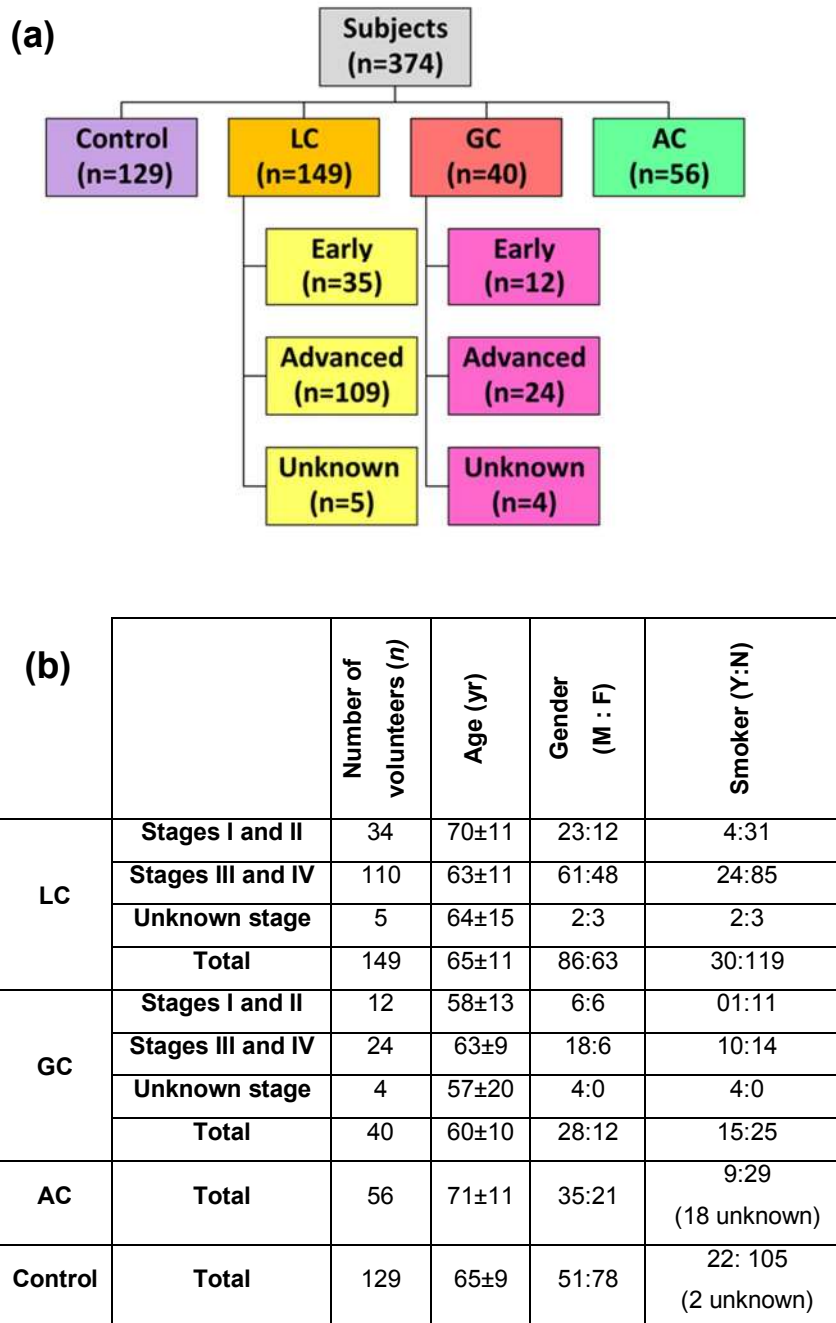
(a)

Subjects (n=374)

Control (n=129)

LC (n=149)

GC (n=40)

AC (n=56)

Early (n=35)

Advanced (n=109)

Unknown (n=5)

Early (n=12)

Advanced (n=24)

Unknown (n=4)

(b)

| | | Number of volunteers (*n*) | Age (yr) | Gender (M : F) | Smoker (Y:N) |
|---|---|---|---|---|---|
| LC | Stages I and II | 34 | 70±11 | 23:12 | 4:31 |
| | Stages III and IV | 110 | 63±11 | 61:48 | 24:85 |
| | Unknown stage | 5 | 64±15 | 2:3 | 2:3 |
| | Total | 149 | 65±11 | 86:63 | 30:119 |
| GC | Stages I and II | 12 | 58±13 | 6:6 | 01:11 |
| | Stages III and IV | 24 | 63±9 | 18:6 | 10:14 |
| | Unknown stage | 4 | 57±20 | 4:0 | 4:0 |
| | Total | 40 | 60±10 | 28:12 | 15:25 |
| AC | Total | 56 | 71±11 | 35:21 | 9:29 (18 unknown) |
| Control | Total | 129 | 65±9 | 51:78 | 22: 105 (2 unknown) |